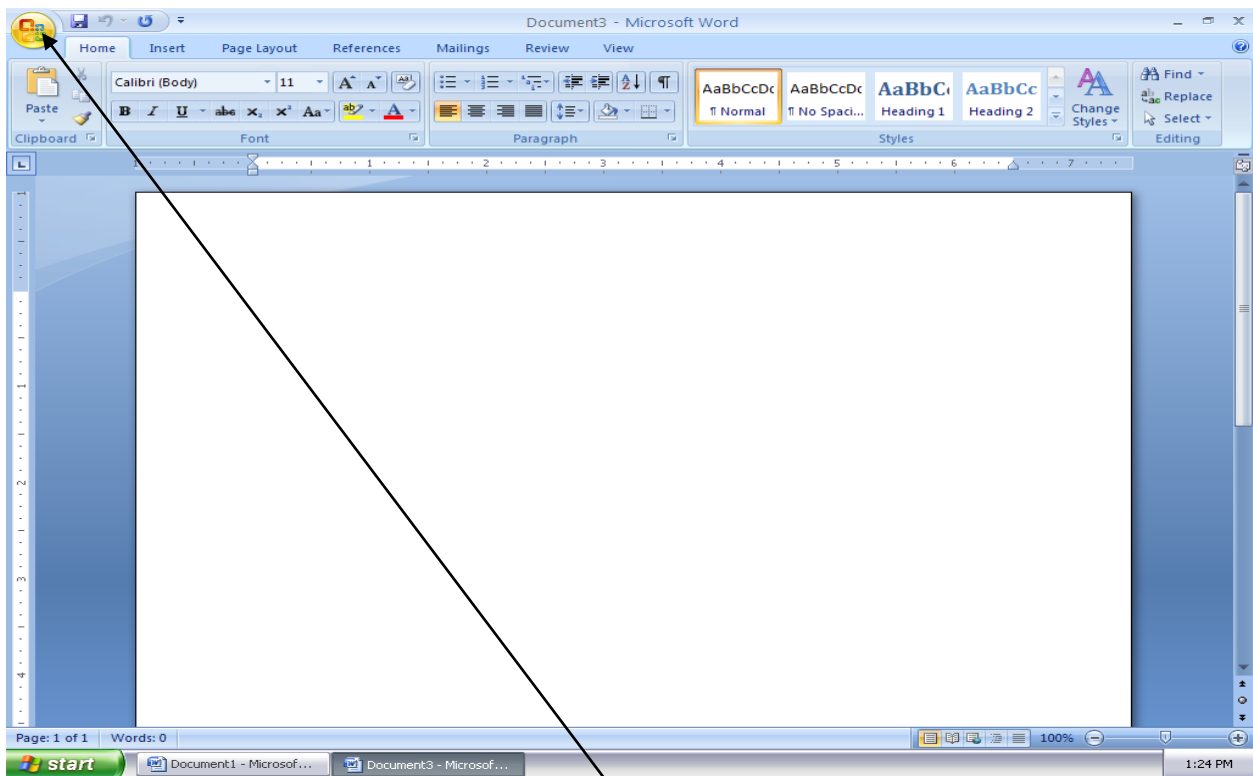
Document3 - Microsoft Word

Home Insert Page Layout References Mailings Review View

Paste
Clipboard

Calibri (Body) 11
B I U abe $x_2$ $x^2$ Aa
Font

Paragraph

AaBbCcDc ¶ Normal
AaBbCcDc ¶ No Spaci...
AaBbC Heading 1
AaBbCc Heading 2
Change Styles
Styles

Find
Replace
Select
Editing

1 2 3 4 5 6 7

Page: 1 of 1 Words: 0 100%

start Document1 - Microsof... Document3 - Microsof... 1:24 PM